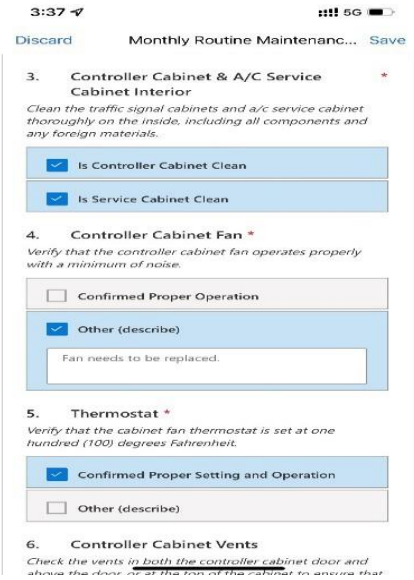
3:37
5G

Discard Monthly Routine Maintenanc... Save

3. Controller Cabinet & A/C Service Cabinet Interior *

Clean the traffic signal cabinets and a/c service cabinet thoroughly on the inside, including all components and any foreign materials.

Is Controller Cabinet Clean

Is Service Cabinet Clean

4. Controller Cabinet Fan *

Verify that the controller cabinet fan operates properly with a minimum of noise.

Confirmed Proper Operation

Other (describe)

Fan needs to be replaced.

5. Thermostat *

Verify that the cabinet fan thermostat is set at one hundred (100) degrees Fahrenheit.

Confirmed Proper Setting and Operation

Other (describe)

6. Controller Cabinet Vents

Check the vents in both the controller cabinet door and above the door, or at the top of the cabinet to ensure that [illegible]